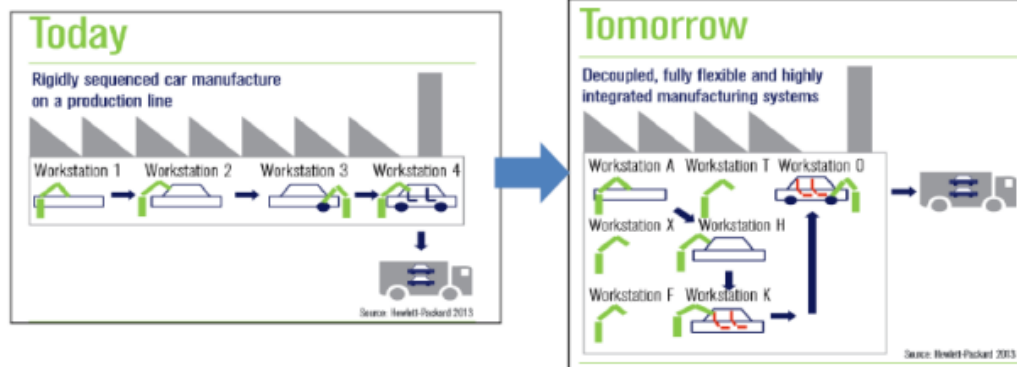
Today

Rigidly sequenced car manufacture on a production line

Workstation 1 Workstation 2 Workstation 3 Workstation 4

Source: Hewlett-Packard 2013

Tomorrow

Decoupled, fully flexible and highly integrated manufacturing systems

Workstation A Workstation T Workstation O

Workstation X Workstation H

Workstation F Workstation K

Source: Hewlett-Packard 2013